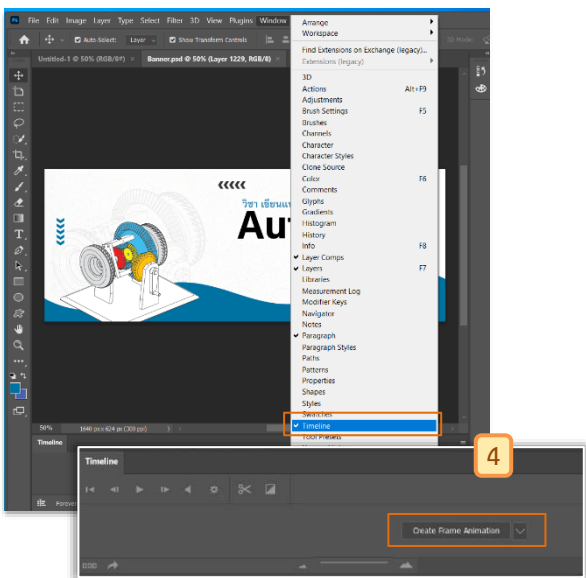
Ps File Edit Image Layer Type Select Filter 3D View Plugins Window

Auto-Select: Layer Show Transform Controls

Untitled-1 @ 50% (RGB/8#)
Banner.psd @ 50% (Layer 1229, RGB/8)

Arrange
Workspace

Find Extensions on Exchange (legacy)...
Extensions (legacy)

3D
Actions Alt+F9
Adjustments
Brush Settings F5
Brushes
Channels
Character
Character Styles
Clone Source
Color F6
Comments
Glyphs
Gradients
Histogram
History
Info F8
Layer Comps
Layers F7
Libraries
Measurement Log
Modifier Keys
Navigator
Notes
Paragraph
Paragraph Styles
Paths
Patterns
Properties
Shapes
Styles
Swatches
Timeline
Tool Presets

วิชา เขียนแบ
Aut

50%
1640 px x 624 px (300 ppi)

Timeline

Forever

Timeline

4

Create Frame Animation